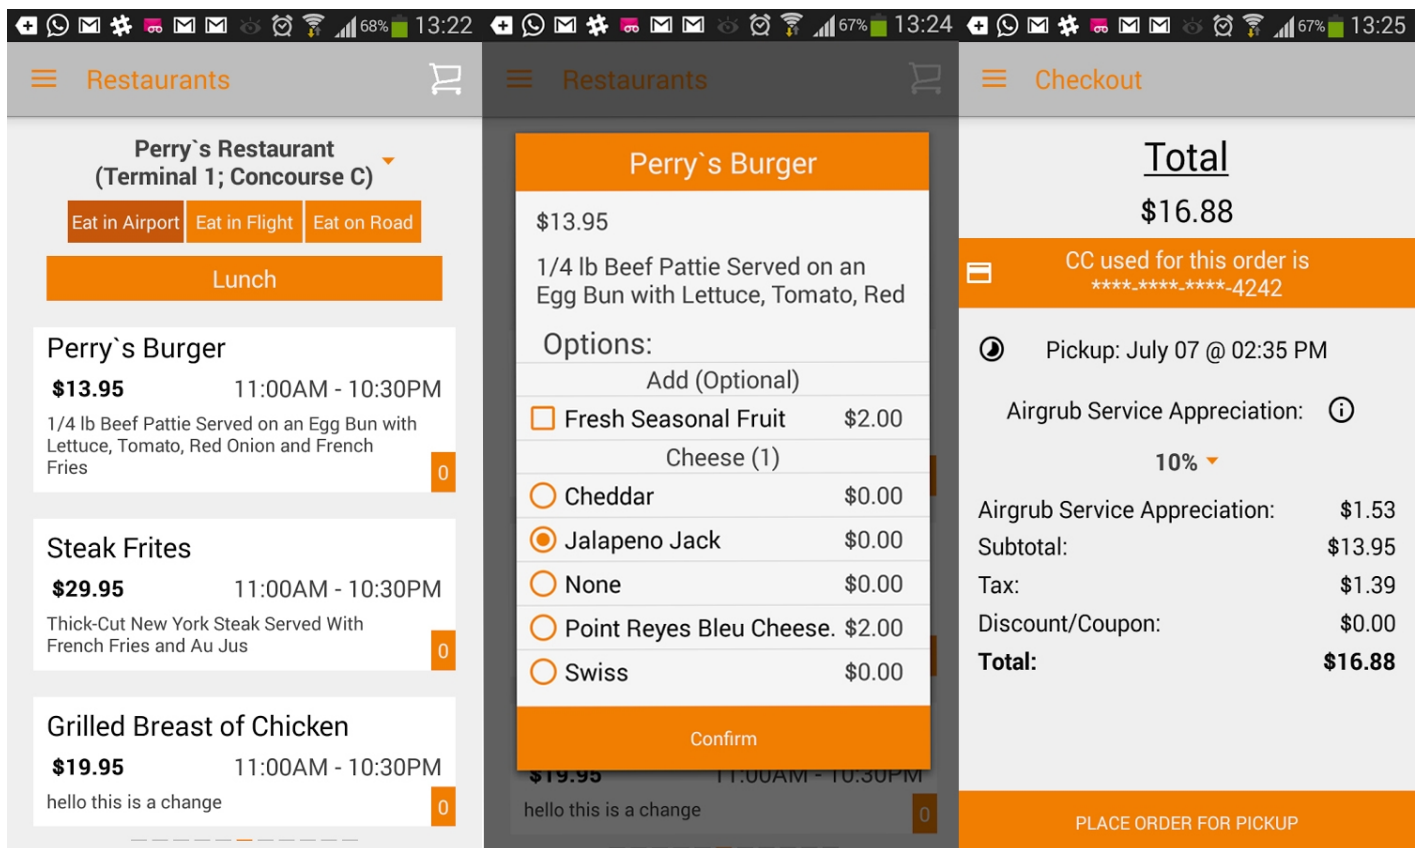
68% 13:22

Restaurants

Perry`s Restaurant (Terminal 1; Concourse C)

Eat in Airport | Eat in Flight | Eat on Road

Lunch

Perry`s Burger
$13.95 11:00AM - 10:30PM
1/4 lb Beef Pattie Served on an Egg Bun with Lettuce, Tomato, Red Onion and French Fries
0

Steak Frites
$29.95 11:00AM - 10:30PM
Thick-Cut New York Steak Served With French Fries and Au Jus
0

Grilled Breast of Chicken
$19.95 11:00AM - 10:30PM
hello this is a change
0

67% 13:24

Restaurants

Perry`s Burger
$13.95
1/4 lb Beef Pattie Served on an Egg Bun with Lettuce, Tomato, Red
Options:
Add (Optional)
Fresh Seasonal Fruit $2.00
Cheese (1)
Cheddar $0.00
Jalapeno Jack $0.00
None $0.00
Point Reyes Bleu Cheese. $2.00
Swiss $0.00
Confirm

$19.95 11:00AM - 10:30PM
hello this is a change
0

67% 13:25

Checkout

Total
$16.88

CC used for this order is ****-****-****-4242

Pickup: July 07 @ 02:35 PM

Airgrub Service Appreciation:
10%

| | |
|---|---|
| Airgrub Service Appreciation: | $1.53 |
| Subtotal: | $13.95 |
| Tax: | $1.39 |
| Discount/Coupon: | $0.00 |
| Total: | $16.88 |

PLACE ORDER FOR PICKUP